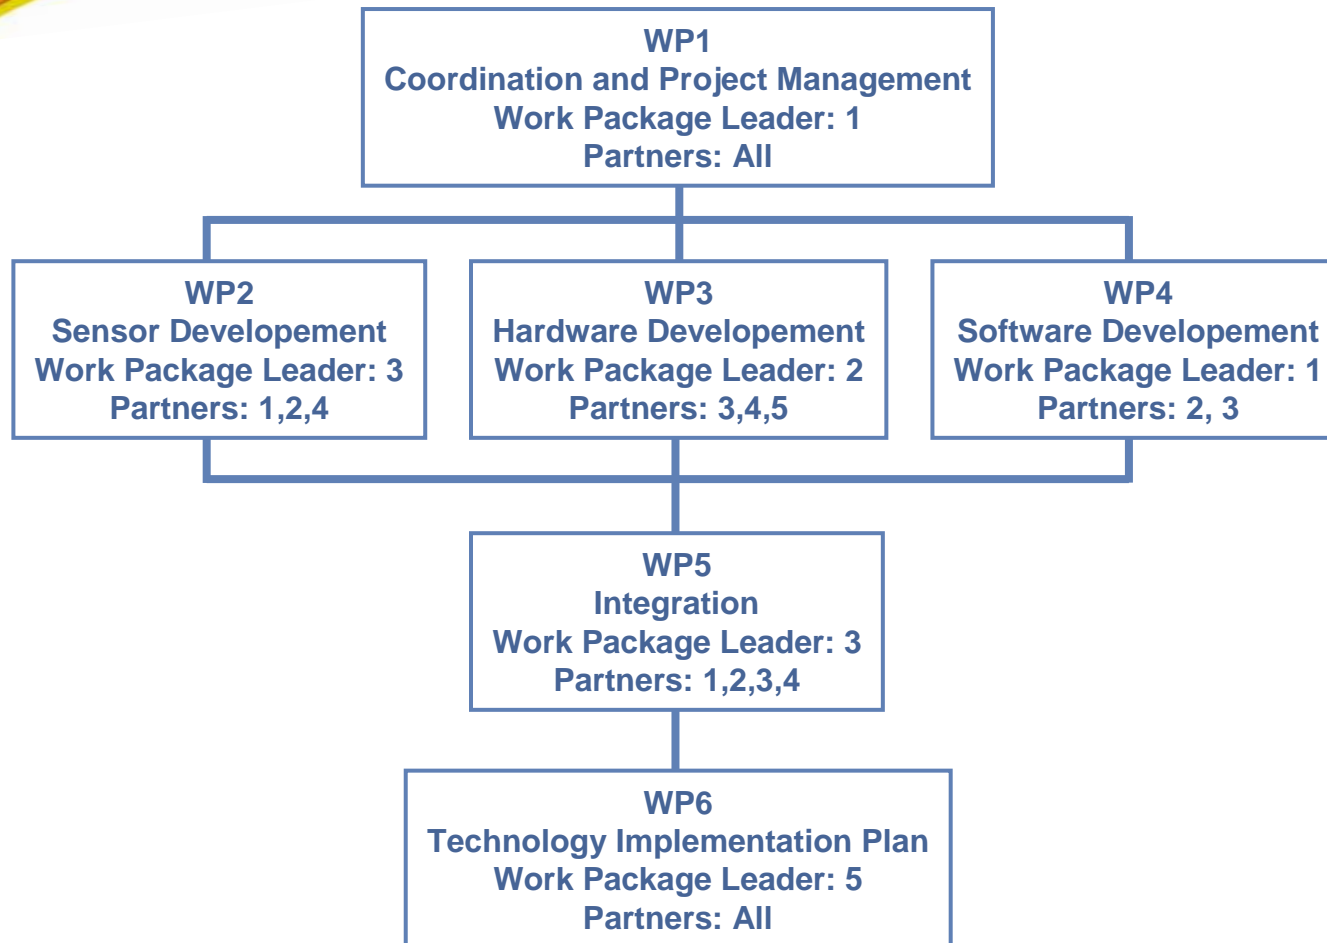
WP1
Coordination and Project Management
Work Package Leader: 1
Partners: All

WP2
Sensor Developement
Work Package Leader: 3
Partners: 1,2,4

WP3
Hardware Developement
Work Package Leader: 2
Partners: 3,4,5

WP4
Software Developement
Work Package Leader: 1
Partners: 2, 3

WP5
Integration
Work Package Leader: 3
Partners: 1,2,3,4

WP6
Technology Implementation Plan
Work Package Leader: 5
Partners: All